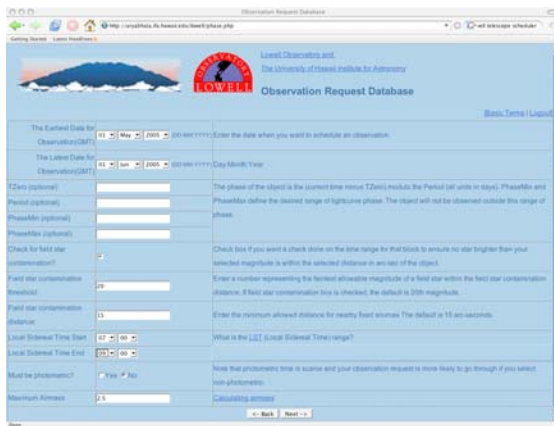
Observation Request Database

http://ursaminor.ifa.hawaii.edu/lowell/phase.php

Getting Started Latest Headlines

LOWELL

Lowell Observatory and

The University of Hawaii Institute for Astronomy

Observation Request Database

Basic Terms | Logout

| The Earliest Date for Observation(GMT) | 01 May 2005 (DD-MM-YYYY) | Enter the date when you want to schedule an observation. |
|---|---|---|
| The Latest Date for Observation(GMT) | 01 Jun 2005 (DD-MM-YYYY) | Day-Month-Year |
| TZero (optional) | | The phase of the object is the (current time minus TZero) modulo the Period (all units in days). PhaseMin and PhaseMax define the desired range of lightcurve phase. The object will not be observed outside this range of phase. |
| Period (optional) | | |
| PhaseMin (optional) | | |
| PhaseMax (optional) | | |
| Check for field star contamination? | ✓ | Check box if you want a check done on the time range for that block to ensure no star brighter than your selected magnitude is within the selected distance in arc sec of the object. |
| Field star contamination threshold | 20 | Enter a number representing the faintest allowable magnitude of a field star within the field star contamination distance. If field star contamination box is checked, the default is 20th magnitude. |
| Field star contamination distance | 15 | Enter the minimum allowed distance for nearby fixed sources The default is 15 arc-seconds. |
| Local Sidereal Time Start | 07 00 | What is the LST (Local Sidereal Time) range? |
| Local Sidereal Time End | 20 00 | |
| Must be photometric? | Yes No | Note that photometric time is scarce and your observation request is more likely to go through if you select non-photometric. |
| Maximum Airmass | 2.5 | Calculating airmass |

<-- Back Next -->

Done